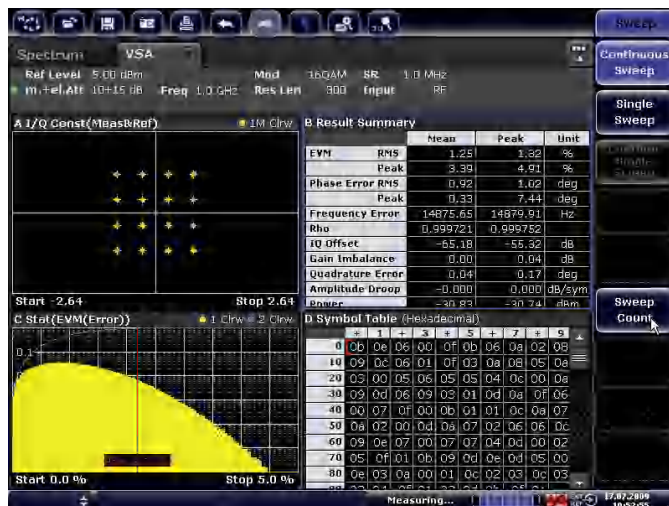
Sweep

Spectrum VSA

Ref Level 5.00 dBm Mod 16QAM SR 1.0 MHz
m.+el.Att 10+15 dB Freq 1.0 GHz Res Len 800 Input RF

A I/Q Const(Meas&Ref) 1M Clrw

Start -2.64 Stop 2.64

B Result Summary

| | Mean | Peak | Unit |
|---|---|---|---|
| EVM RMS | 1.25 | 1.32 | % |
| Peak | 3.39 | 4.91 | % |
| Phase Error RMS | 0.92 | 1.02 | deg |
| Peak | 3.33 | 7.44 | deg |
| Frequency Error | 14875.65 | 14879.91 | Hz |
| Rho | 0.999721 | 0.999752 | |
| IQ Offset | -55.18 | -55.32 | dB |
| Gain Imbalance | 0.00 | 0.04 | dB |
| Quadrature Error | 0.04 | 0.17 | deg |
| Amplitude Droop | -0.000 | 0.000 | dB/sym |
| Power | -30.83 | -30.74 | dBm |

C Stat(EVM(Error)) 1 Clrw 2 Clrw

0.1

Start 0.0 % Stop 5.0 %

D Symbol Table (Hexadecimal)

| | + | 1 | + | 3 | + | 5 | + | 7 | + | 9 |
|---|---|---|---|---|---|---|---|---|---|---|
| 0 | 0b | 0e | 06 | 00 | 0f | 0b | 06 | 0a | 02 | 08 |
| 10 | 09 | 0c | 06 | 01 | 0f | 03 | 0a | 08 | 05 | 0a |
| 20 | 03 | 00 | 05 | 06 | 05 | 05 | 04 | 0c | 00 | 0a |
| 30 | 09 | 0d | 06 | 09 | 03 | 01 | 0d | 0a | 0f | 06 |
| 40 | 00 | 07 | 0f | 00 | 0b | 01 | 01 | 0c | 0a | 07 |
| 50 | 0a | 02 | 00 | 0d | 0a | 07 | 02 | 06 | 06 | 0c |
| 60 | 09 | 0e | 07 | 00 | 07 | 07 | 04 | 0d | 00 | 02 |
| 70 | 05 | 0f | 01 | 0b | 09 | 0d | 0e | 0d | 05 | 00 |
| 80 | 0e | 03 | 0a | 00 | 01 | 0c | 02 | 03 | 0c | 03 |

Continuous Sweep

Single Sweep

Continue Single Sweep

Sweep Count

Measuring...

17.07.2009
10:52:05